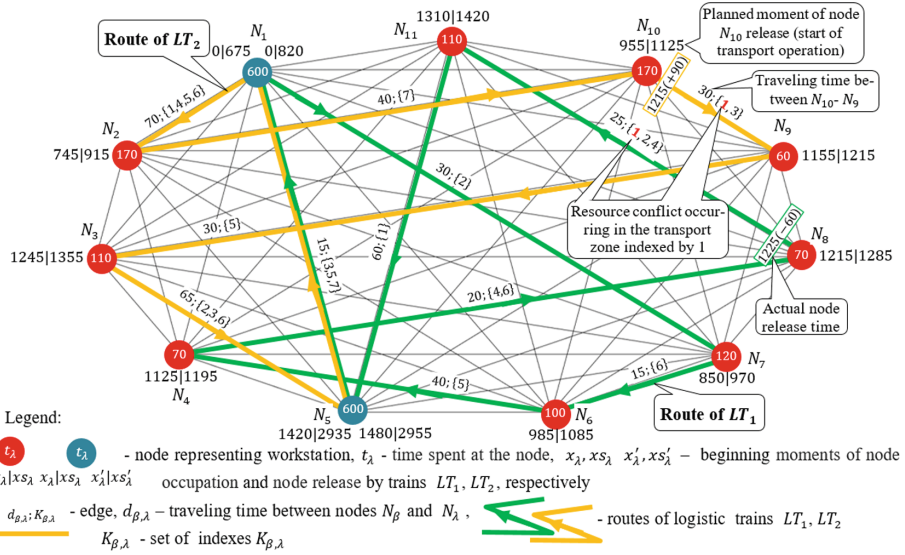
Route of $LT_2$

$N_1$
0|675 0|820
600

1310|1420
$N_{11}$
110

$N_{10}$
955|1125
170

Planned moment of node $N_{10}$ release (start of transport operation)

|215(+90)|

Traveling time between $N_{10}$- $N_9$

30;{1,3}

$N_9$
60
1155|1215

70;{14,5,6}

40;{7}

$N_2$
745|915
170

25;{1,2,4}

30;{2}

Resource conflict occurring in the transport zone indexed by 1

$N_3$
1245|1355
110

30;{5}

60;{1}

15;{3,5,7}

|1225(−60)|

$N_8$
70
1215|1285

Actual node release time

65;{2,3,6}

20;{4,6}

70
1125|1195
$N_4$

120
$N_7$
850|970

40;{5}

15;{6}

600
$N_5$
1420|2935 1480|2955

100
$N_6$
985|1085

Route of $LT_1$

Legend:

$t_\lambda$ $t_\lambda$ - node representing workstation, $t_\lambda$ - time spent at the node, $x_\lambda, xs_\lambda$ $x'_\lambda, xs'_\lambda$ – beginning moments of node occupation and node release by trains $LT_1$, $LT_2$, respectively
$x_\lambda|xs_\lambda$ $x_\lambda|xs_\lambda$ $x'_\lambda|xs'_\lambda$

$d_{\beta,\lambda}; K_{\beta,\lambda}$ - edge, $d_{\beta,\lambda}$ – traveling time between nodes $N_\beta$ and $N_\lambda$, $K_{\beta,\lambda}$ - set of indexes $K_{\beta,\lambda}$

- routes of logistic trains $LT_1$, $LT_2$